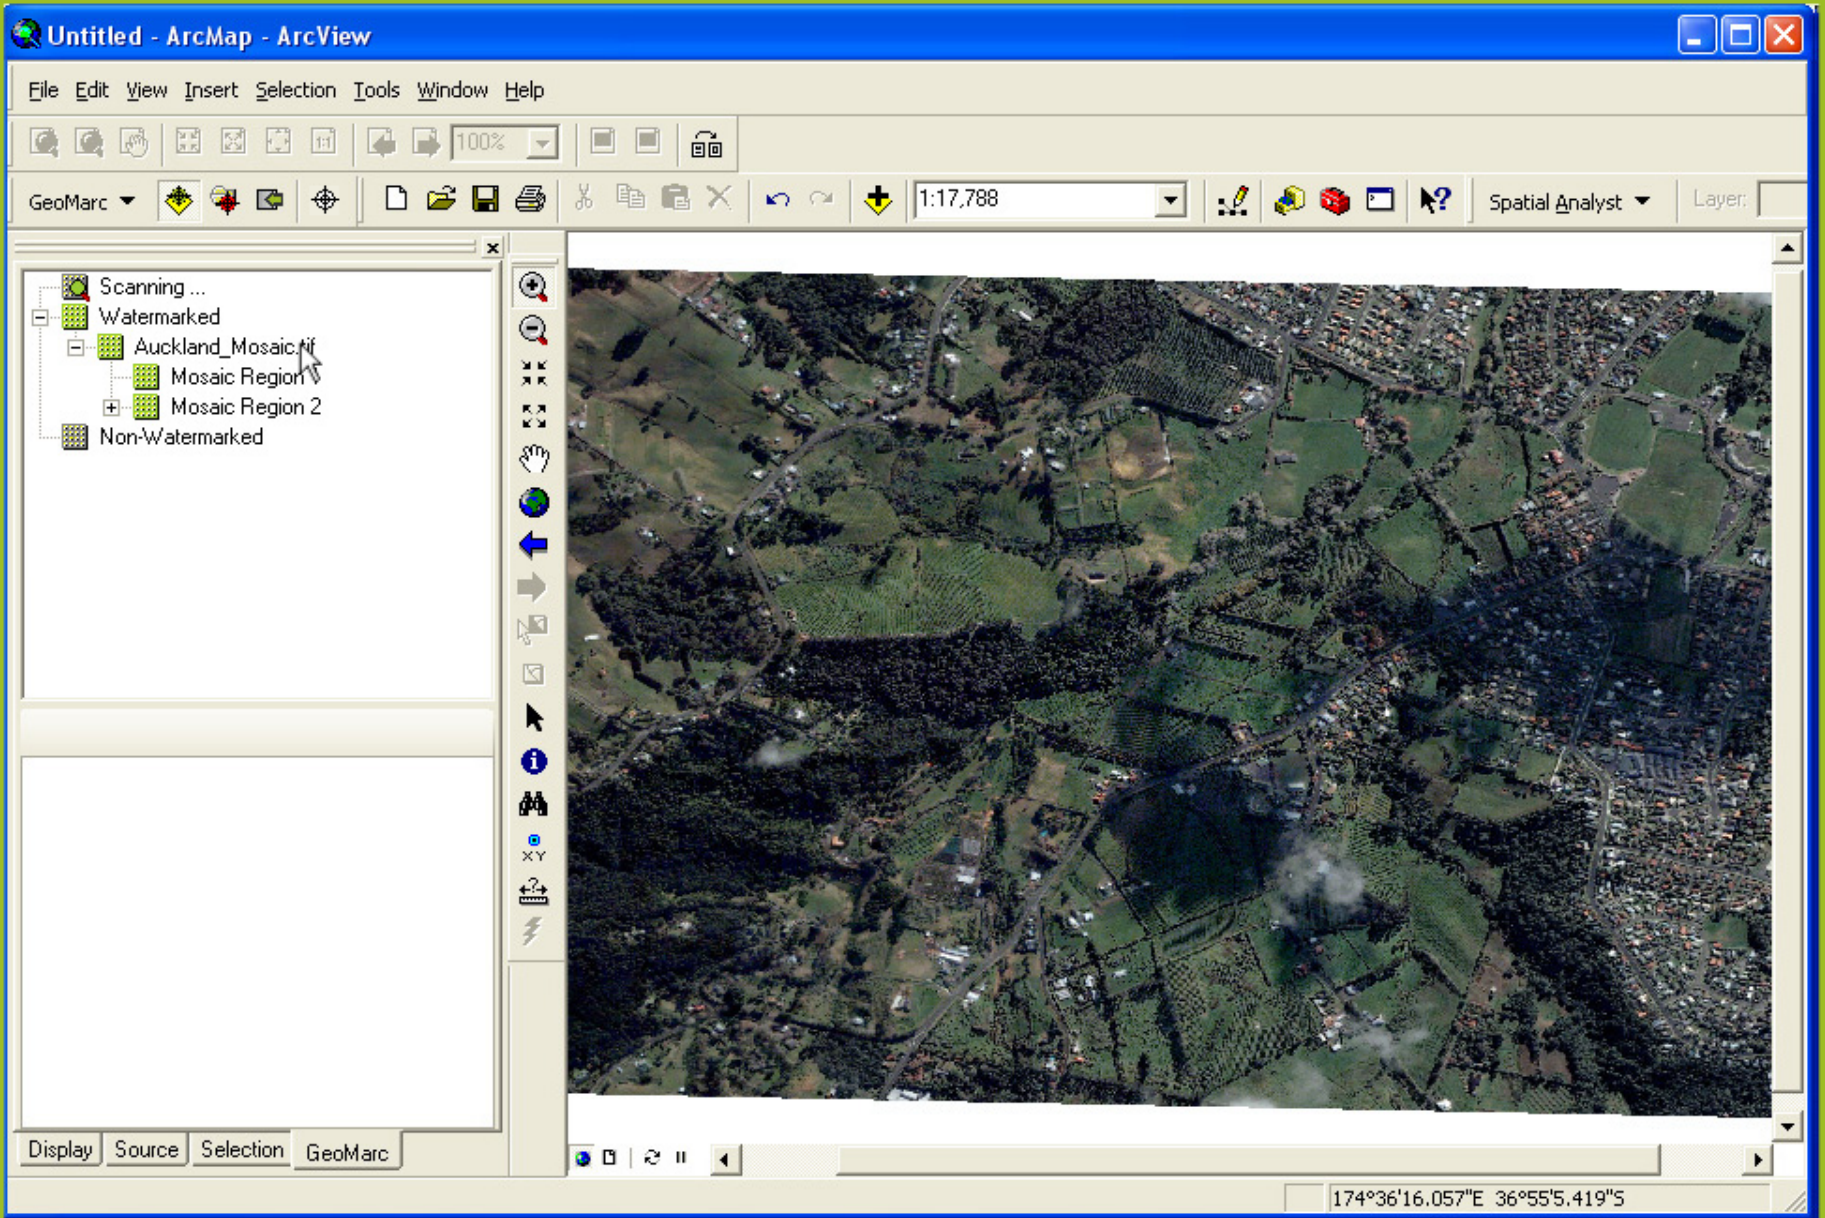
Untitled - ArcMap - ArcView

File Edit View Insert Selection Tools Window Help

100%

GeoMarc

1:17,788

Spatial Analyst

Layer:

Scanning ...
Watermarked
Auckland_Mosaic.tif
Mosaic Region
Mosaic Region 2
Non-Watermarked

Display Source Selection GeoMarc

174°36'16.057"E 36°55'5.419"S